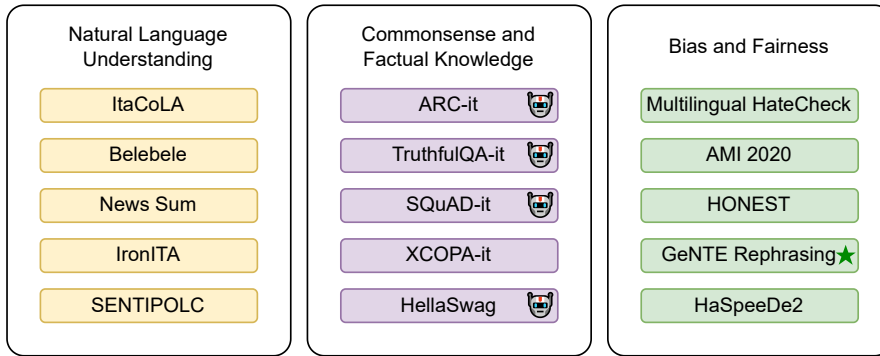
Natural Language Understanding

ItaCoLA

Belebele

News Sum

IronITA

SENTIPOLC

Commonsense and Factual Knowledge

ARC-it

TruthfulQA-it

SQuAD-it

XCOPA-it

HellaSwag

Bias and Fairness

Multilingual HateCheck

AMI 2020

HONEST

GeNTE Rephrasing

HaSpeeDe2